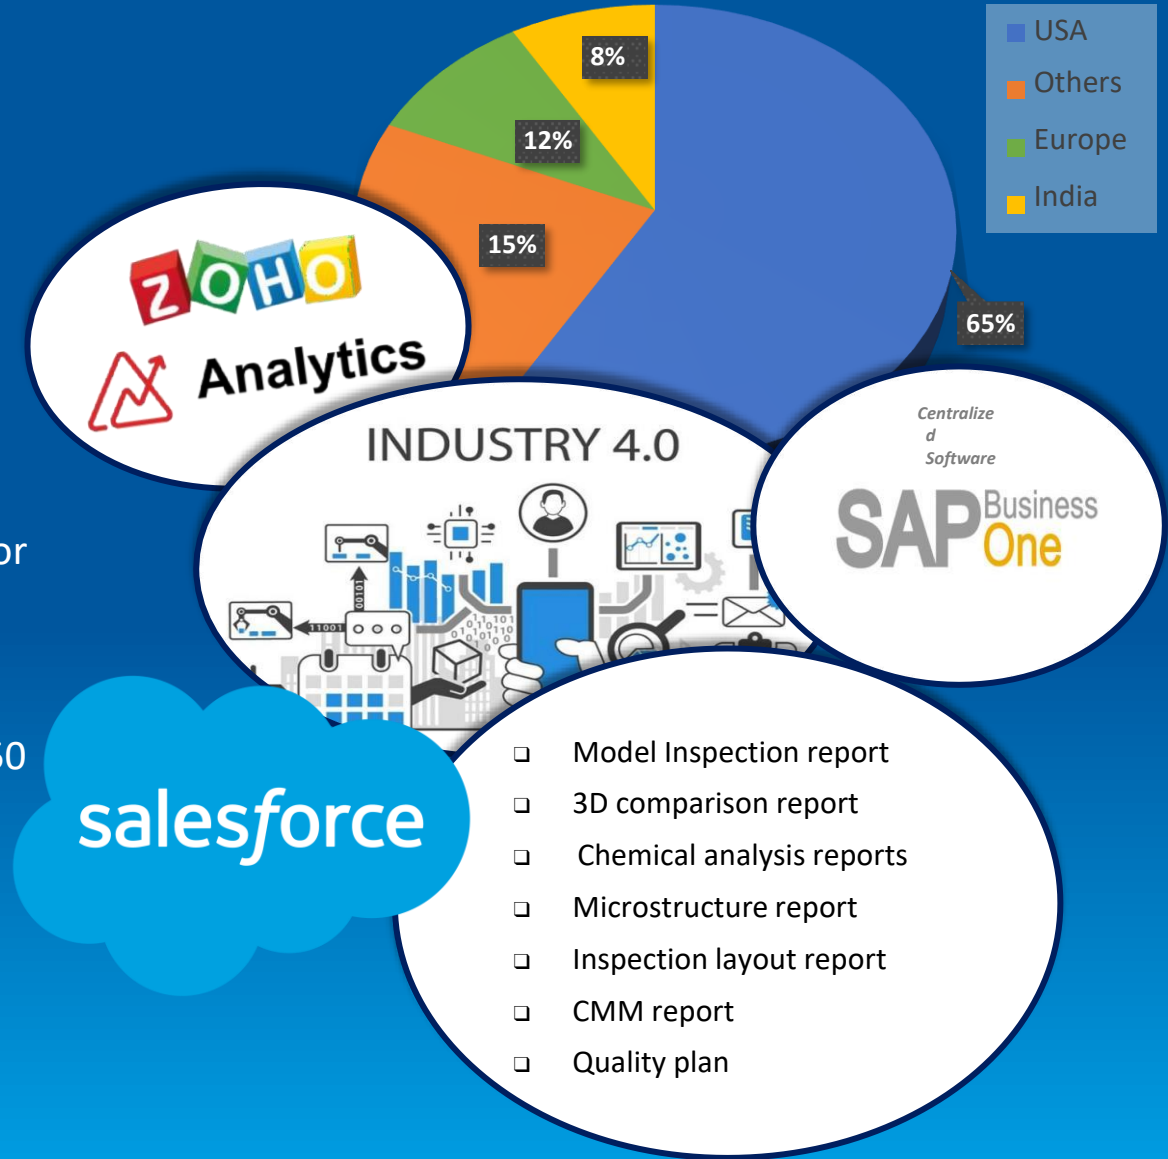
8%

12%

15%

65%

USA
Others
Europe
India

ZOHO
Analytics

INDUSTRY 4.0

11001

10101

Centralized Software

SAP Business One

or

50

salesforce

❑ Model Inspection report
❑ 3D comparison report
❑ Chemical analysis reports
❑ Microstructure report
❑ Inspection layout report
❑ CMM report
❑ Quality plan